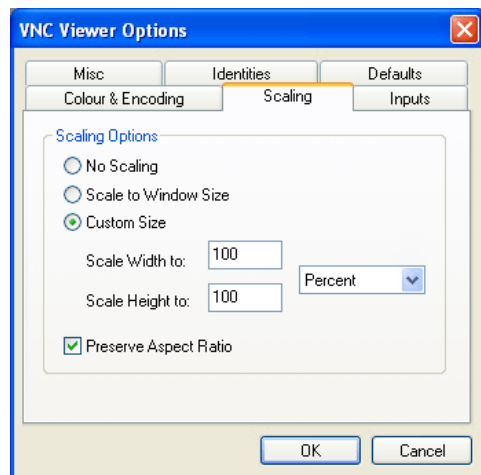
VNC Viewer Options

Misc
Identities
Defaults
Colour & Encoding
Scaling
Inputs

Scaling Options

No Scaling
Scale to Window Size
Custom Size

Scale Width to: 100
Scale Height to: 100
Percent

Preserve Aspect Ratio

OK
Cancel